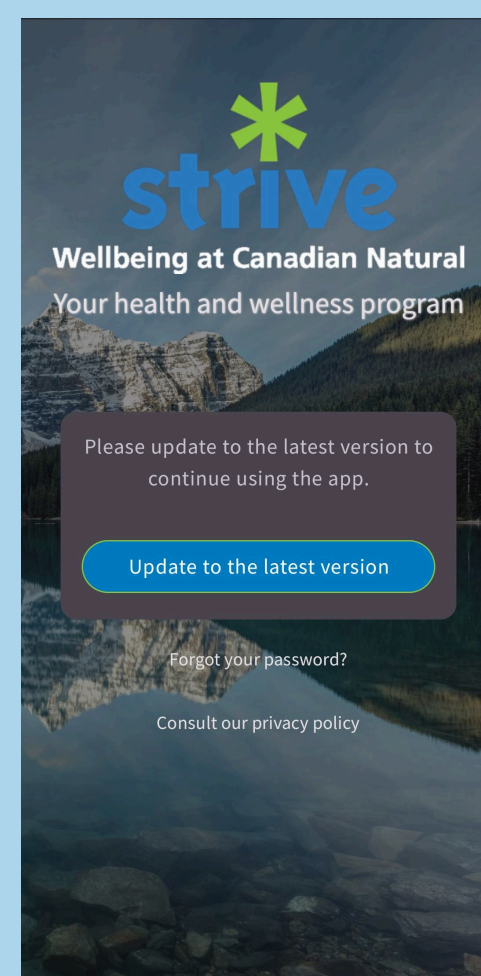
strive

Wellbeing at Canadian Natural

Your health and wellness program

Please update to the latest version to continue using the app.

Update to the latest version

Forgot your password?

Consult our privacy policy